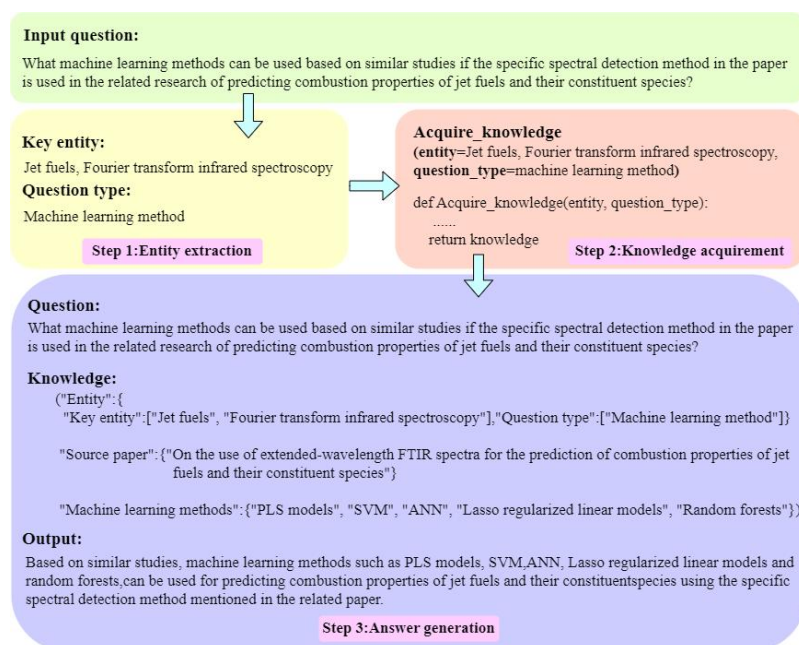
**Input question:**

What machine learning methods can be used based on similar studies if the specific spectral detection method in the paper is used in the related research of predicting combustion properties of jet fuels and their constituent species?

**Key entity:**

Jet fuels, Fourier transform infrared spectroscopy

**Question type:**

Machine learning method

**Step 1:Entity extraction**

**Acquire_knowledge**

**(entity**=Jet fuels, Fourier transform infrared spectroscopy, **question_type**=machine learning method**)**

def Acquire_knowledge(entity, question_type):
......
return knowledge

**Step 2:Knowledge acquirement**

**Question:**

What machine learning methods can be used based on similar studies if the specific spectral detection method in the paper is used in the related research of predicting combustion properties of jet fuels and their constituent species?

**Knowledge:**

("Entity":{
"Key entity":["Jet fuels", "Fourier transform infrared spectroscopy"],"Question type":["Machine learning method"]}

"Source paper":{"On the use of extended-wavelength FTIR spectra for the prediction of combustion properties of jet fuels and their constituent species"}

"Machine learning methods":{"PLS models", "SVM", "ANN", "Lasso regularized linear models", "Random forests"})

**Output:**

Based on similar studies, machine learning methods such as PLS models, SVM,ANN, Lasso regularized linear models and random forests,can be used for predicting combustion properties of jet fuels and their constituentspecies using the specific spectral detection method mentioned in the related paper.

**Step 3:Answer generation**